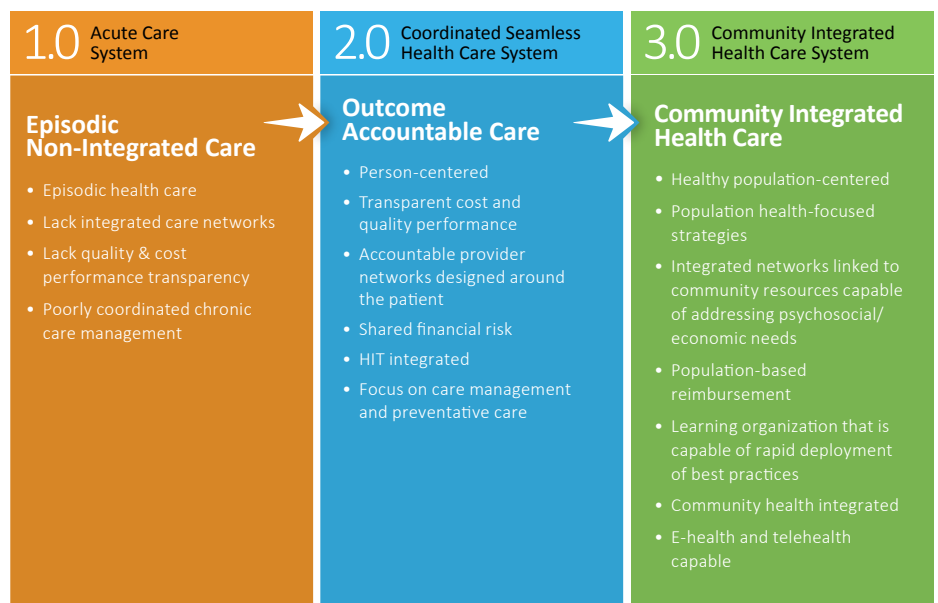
1.0 Acute Care System

Episodic Non-Integrated Care

- Episodic health care
- Lack integrated care networks
- Lack quality & cost performance transparency
- Poorly coordinated chronic care management

2.0 Coordinated Seamless Health Care System

Outcome Accountable Care

- Person-centered
- Transparent cost and quality performance
- Accountable provider networks designed around the patient
- Shared financial risk
- HIT integrated
- Focus on care management and preventative care

3.0 Community Integrated Health Care System

Community Integrated Health Care

- Healthy population-centered
- Population health-focused strategies
- Integrated networks linked to community resources capable of addressing psychosocial/ economic needs
- Population-based reimbursement
- Learning organization that is capable of rapid deployment of best practices
- Community health integrated
- E-health and telehealth capable